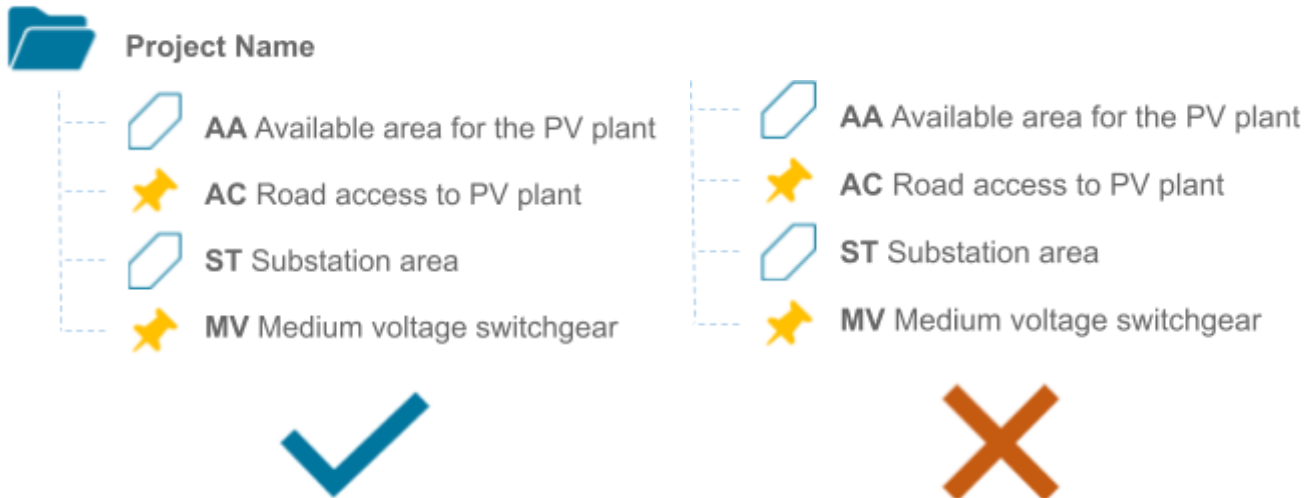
Project Name

**AA** Available area for the PV plant
**AC** Road access to PV plant
**ST** Substation area
**MV** Medium voltage switchgear

**AA** Available area for the PV plant
**AC** Road access to PV plant
**ST** Substation area
**MV** Medium voltage switchgear